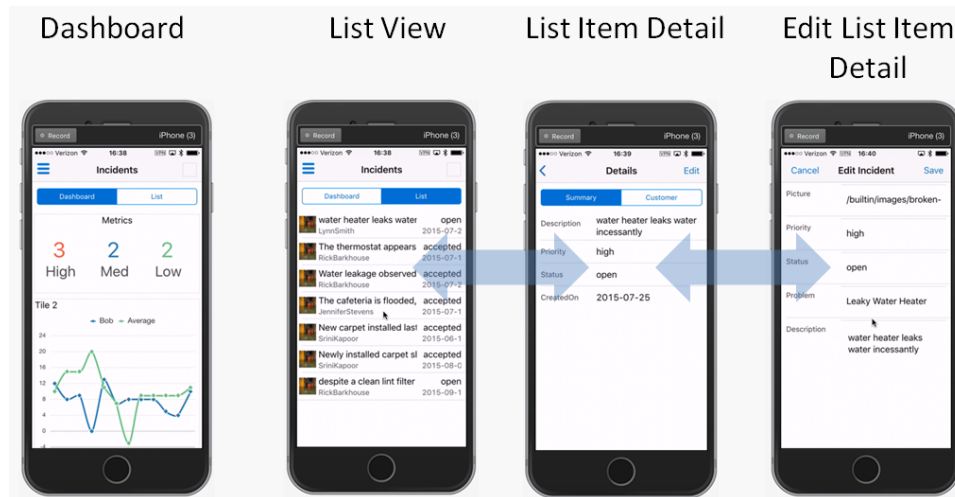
Dashboard

List View

List Item Detail

Edit List Item Detail

Record iPhone (3)

Verizon 16:38

Incidents

Dashboard List

Metrics

3 High

2 Med

2 Low

Tile 2

Bob Average

24
20
16
12
8
4
0

Record iPhone (3)

Verizon 16:38

Incidents

Dashboard List

water heater leaks water open
LynnSmith 2015-07-2

The thermostat appears accepted
RickBarkhouse 2015-07-1

Water leakage observed accepted
RickBarkhouse 2015-07-2

The cafeteria is flooded, accepted
JenniferStevens 2015-07-1

New carpet installed last accepted
SriniKapoor 2015-06-1

Newly installed carpet sl accepted
SriniKapoor 2015-08-0

despite a clean lint filter open
RickBarkhouse 2015-09-1

Record iPhone (3)

Verizon 16:39

Details Edit

Summary Customer

Description water heater leaks water incessantly

Priority high

Status open

CreatedOn 2015-07-25

Record iPhone (3)

Verizon 16:40

Cancel Edit Incident Save

Picture /builtin/images/broken-

Priority high

Status open

Problem Leaky Water Heater

Description water heater leaks water incessantly